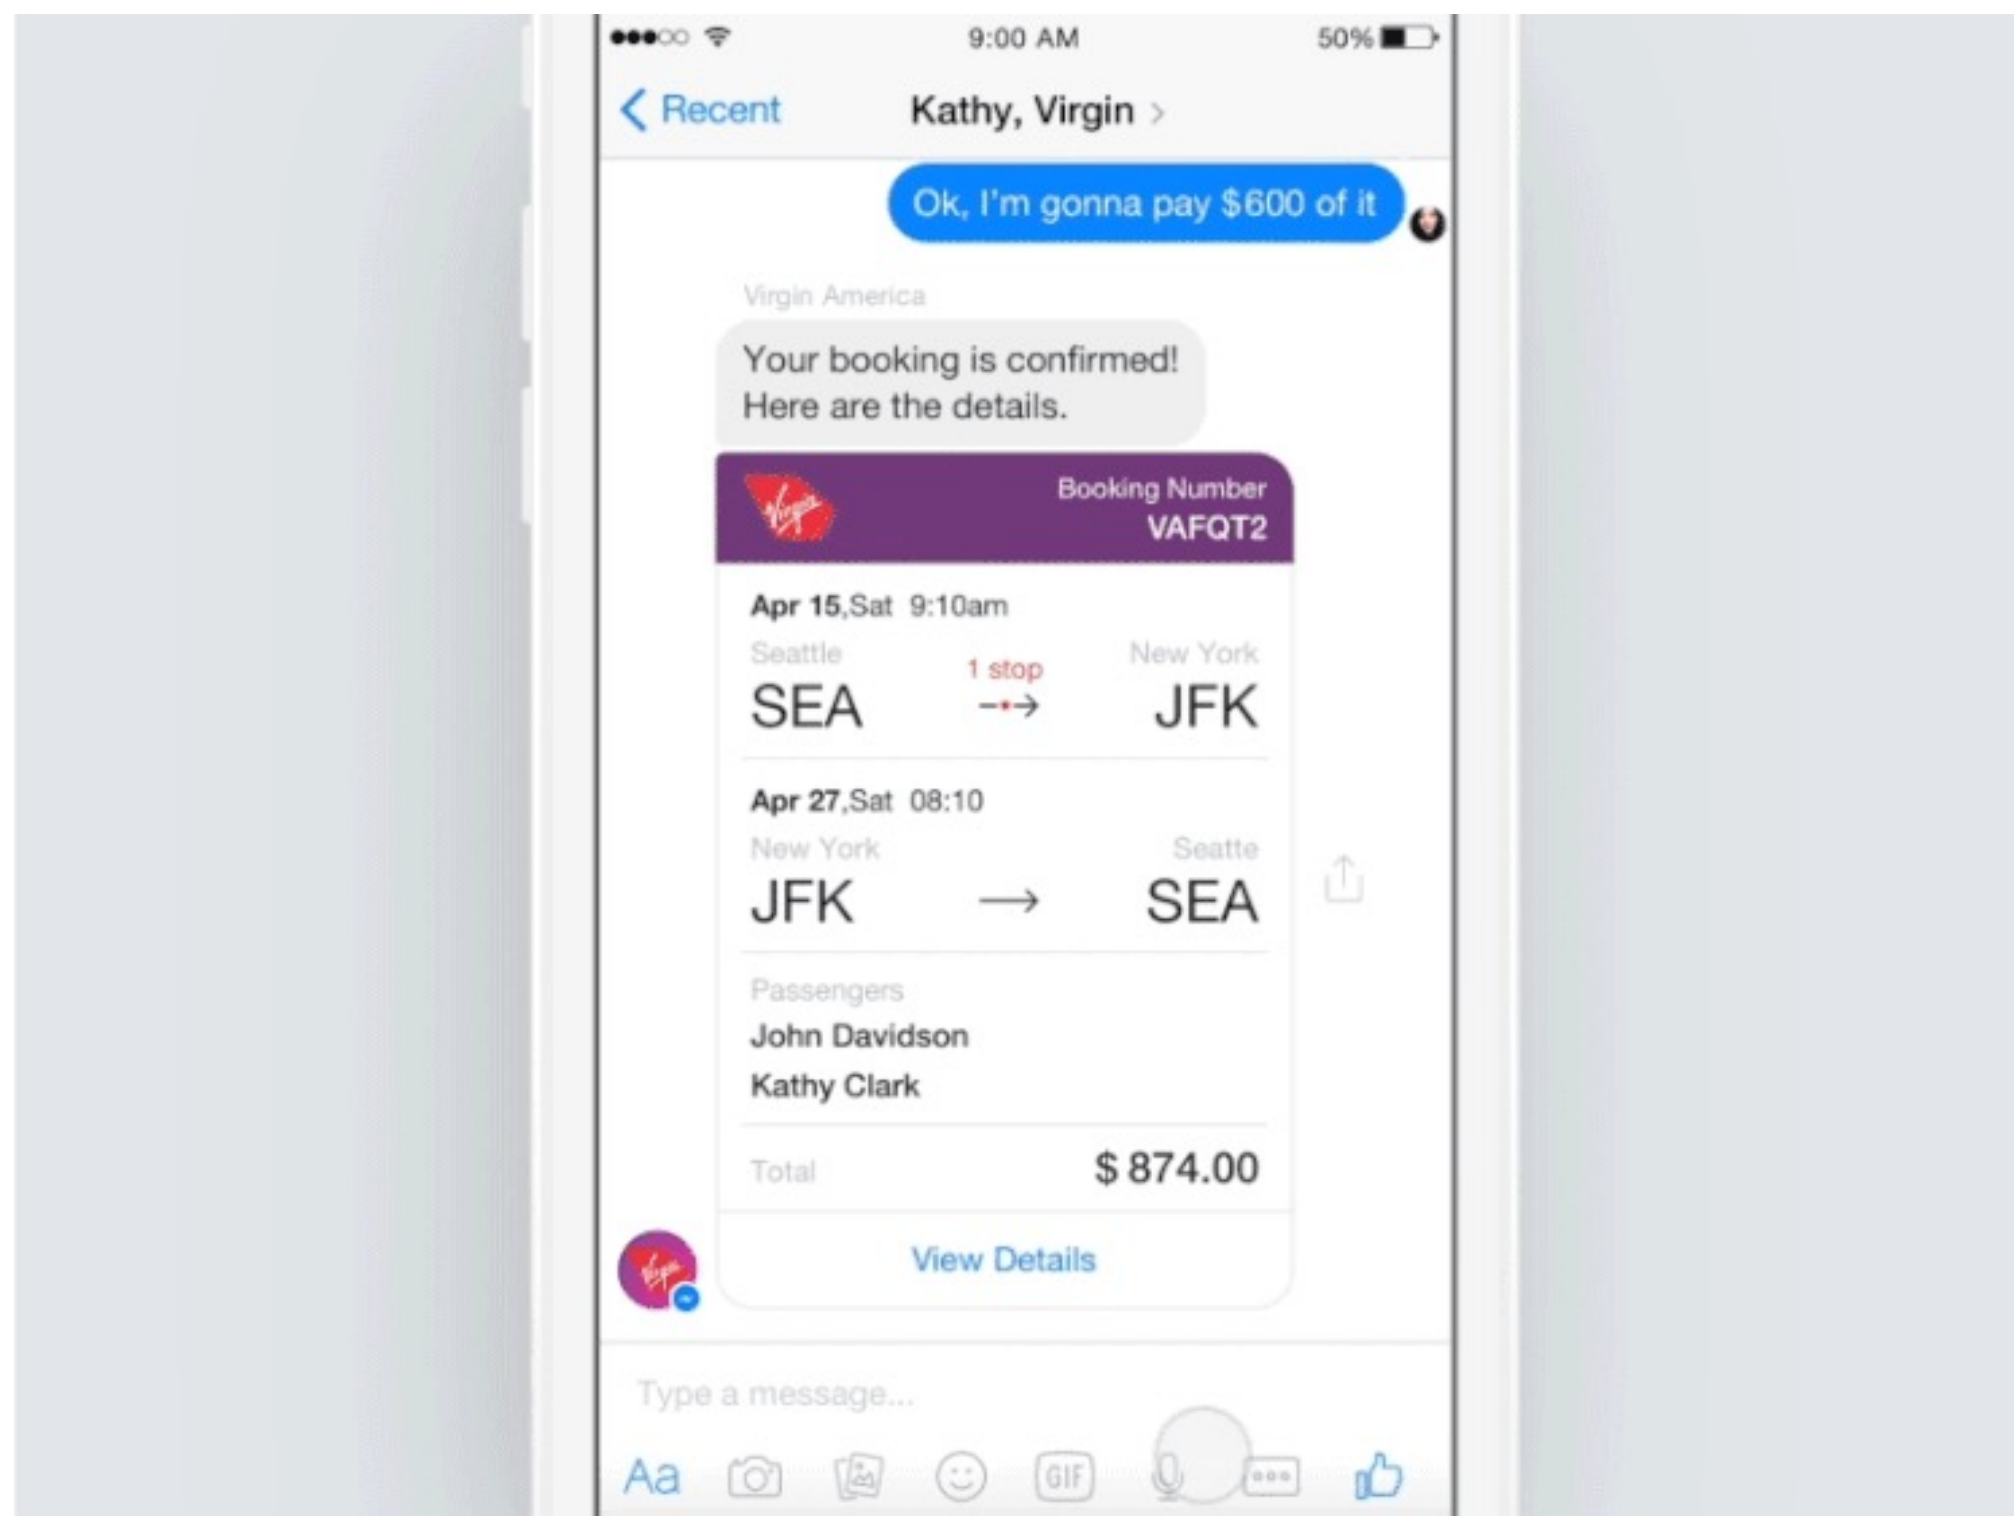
9:00 AM
50%

Recent
Kathy, Virgin

Ok, I'm gonna pay $600 of it

Virgin America

Your booking is confirmed! Here are the details.

Virgin
Booking Number
VAFQT2

Apr 15,Sat 9:10am
Seattle
SEA
1 stop
New York
JFK

Apr 27,Sat 08:10
New York
JFK
Seatte
SEA

Passengers
John Davidson
Kathy Clark

Total
$ 874.00

View Details

Type a message...

Aa
GIF